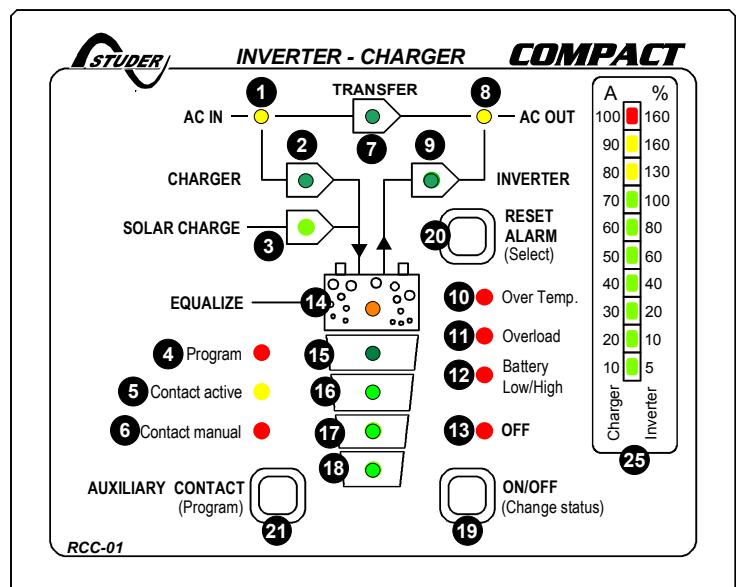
STUDER

INVERTER - CHARGER

COMPACT

1 AC IN

TRANSFER

7

8 AC OUT

2 CHARGER

9 INVERTER

SOLAR CHARGE 3

20 RESET ALARM (Select)

EQUALIZE 14

10 Over Temp.

11 Overload

12 Battery Low/High

13 OFF

4 Program

5 Contact active

6 Contact manual

15

16

17

18

AUXILIARY CONTACT (Program)

21

ON/OFF (Change status)

19

| A | % |
|---|---|
| 100 | 160 |
| 90 | 160 |
| 80 | 130 |
| 70 | 100 |
| 60 | 80 |
| 50 | 60 |
| 40 | 40 |
| 30 | 20 |
| 20 | 10 |
| 10 | 5 |

Charger Inverter

25

RCC-01